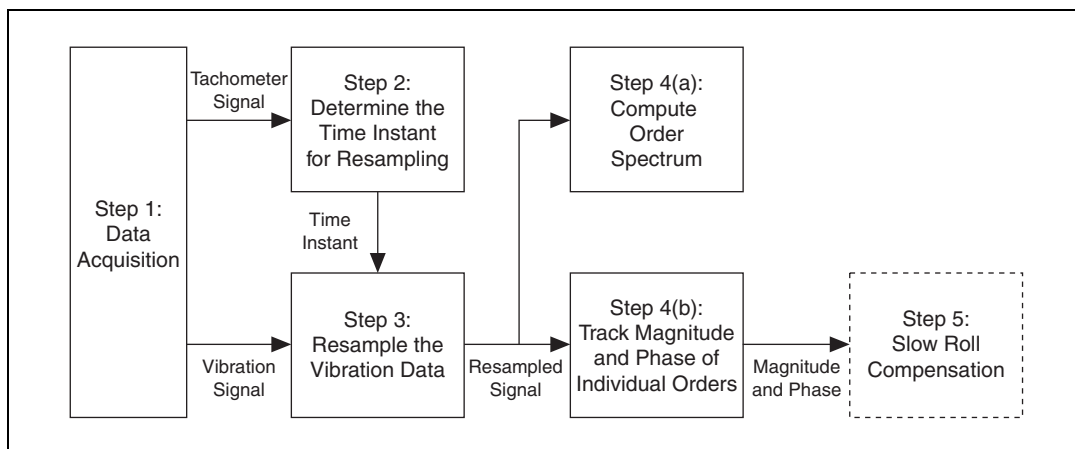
Step 1: Data Acquisition

Tachometer Signal

Step 2: Determine the Time Instant for Resampling

Time Instant

Vibration Signal

Step 3: Resample the Vibration Data

Resampled Signal

Step 4(a): Compute Order Spectrum

Step 4(b): Track Magnitude and Phase of Individual Orders

Magnitude and Phase

Step 5: Slow Roll Compensation